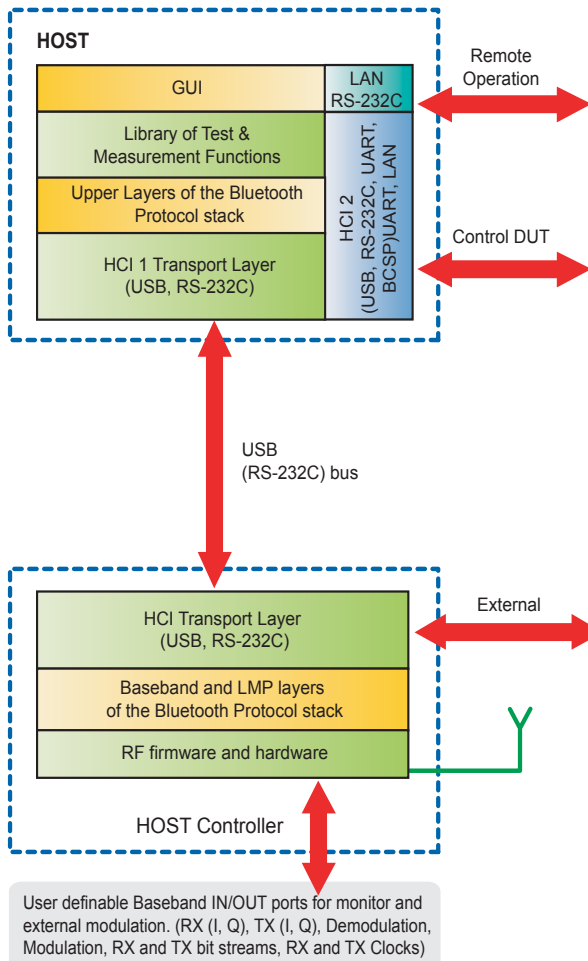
HOST

GUI

LAN
RS-232C

Remote
Operation

Library of Test &
Measurement Functions

Upper Layers of the Bluetooth
Protocol stack

HCI 2
(USB, RS-232C, UART,
BCSP)UART, LAN

Control DUT

HCI 1 Transport Layer
(USB, RS-232C)

USB
(RS-232C) bus

HCI Transport Layer
(USB, RS-232C)

External

Baseband and LMP layers
of the Bluetooth Protocol stack

RF firmware and hardware

HOST Controller

User definable Baseband IN/OUT ports for monitor and external modulation. (RX (I, Q), TX (I, Q), Demodulation, Modulation, RX and TX bit streams, RX and TX Clocks)